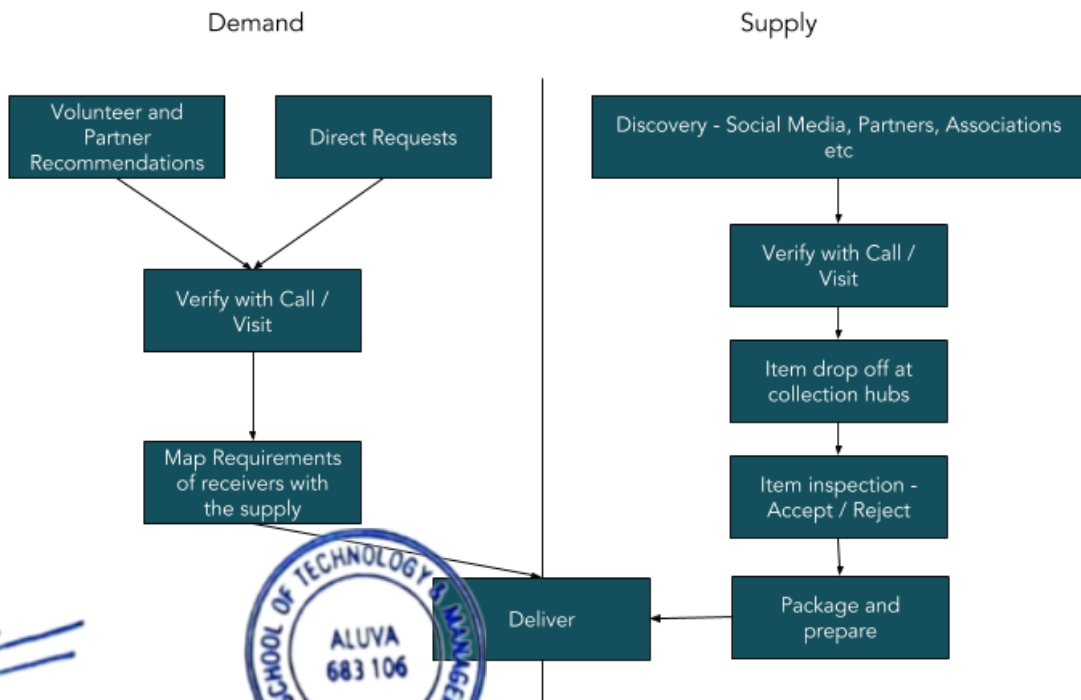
Demand

Supply

Volunteer and Partner Recommendations

Direct Requests

Verify with Call / Visit

Map Requirements of receivers with the supply

Discovery - Social Media, Partners, Associations etc

Verify with Call / Visit

Item drop off at collection hubs

Item inspection - Accept / Reject

Package and prepare

Deliver

CHOOL OF TECHNOLOGY & MANAGE
ALUVA
683 106